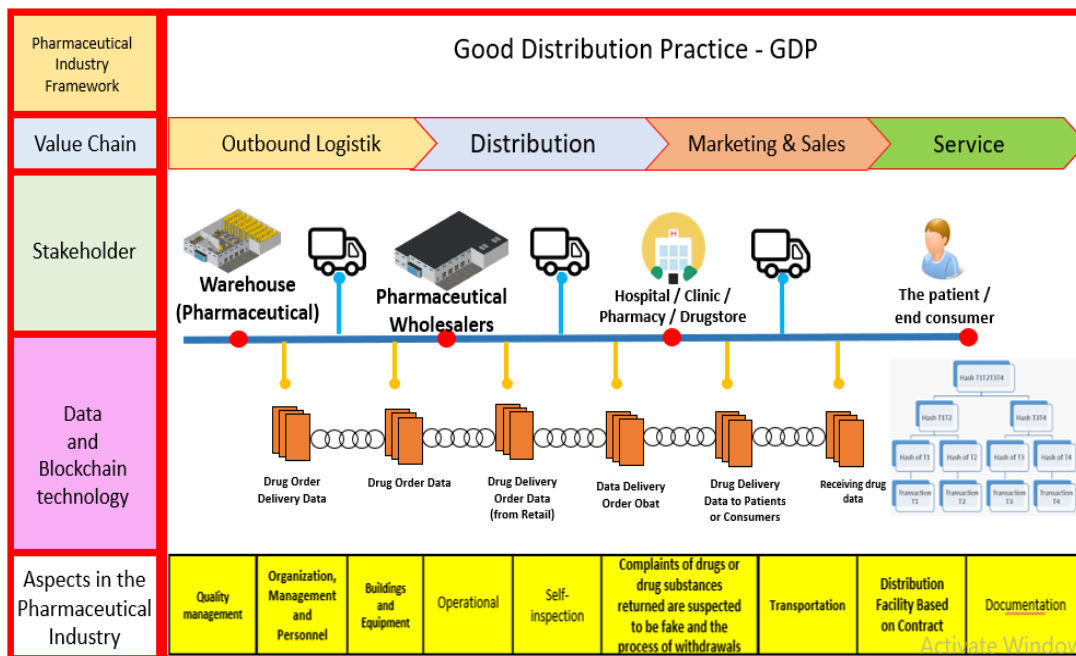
Pharmaceutical Industry Framework

Good Distribution Practice - GDP

Value Chain

Outbound Logistik

Distribution

Marketing & Sales

Service

Stakeholder

Warehouse (Pharmaceutical)

Pharmaceutical Wholesalers

Hospital / Clinic / Pharmacy / Drugstore

The patient / end consumer

Data and Blockchain technology

Drug Order Delivery Data

Drug Order Data

Drug Delivery Order Data (from Retail)

Data Delivery Order Obat

Drug Delivery Data to Patients or Consumers

Receiving drug data

Hash T1T2T3T4

Hash T1T2

Hash T3T4

Hash of T1

Hash of T2

Hash of T3

Hash of T4

Transaction T1

Transaction T2

Transaction T3

Transaction T4

Aspects in the Pharmaceutical Industry

| Quality management | Organization, Management and Personnel | Buildings and Equipment | Operational | Self-inspection | Complaints of drugs or drug substances returned are suspected to be fake and the process of withdrawals | Transportation | Distribution Facility Based on Contract | Documentation |
|---|---|---|---|---|---|---|---|---|

Activate Window